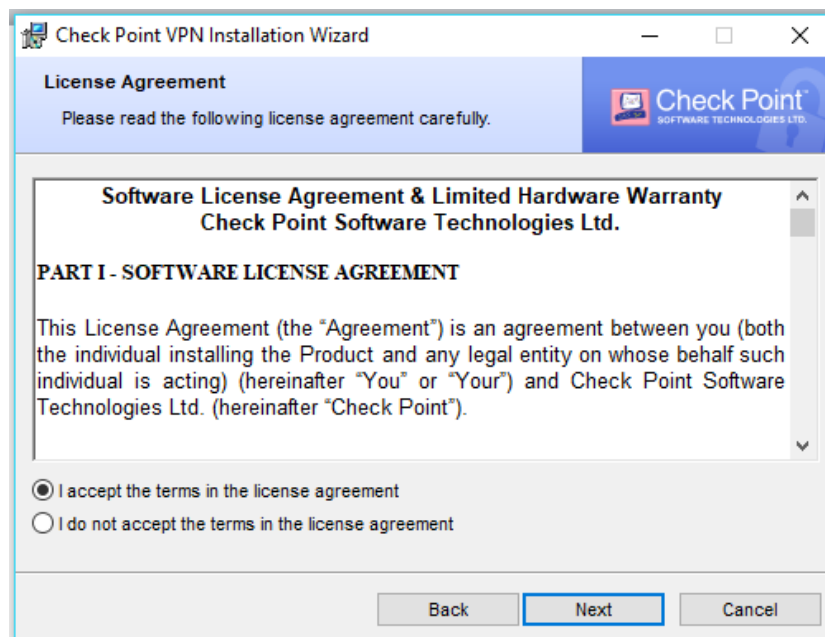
Check Point VPN Installation Wizard

License Agreement

Please read the following license agreement carefully.

Check Point™
SOFTWARE TECHNOLOGIES LTD.

Software License Agreement & Limited Hardware Warranty
Check Point Software Technologies Ltd.

PART I - SOFTWARE LICENSE AGREEMENT

This License Agreement (the "Agreement") is an agreement between you (both the individual installing the Product and any legal entity on whose behalf such individual is acting) (hereinafter "You" or "Your") and Check Point Software Technologies Ltd. (hereinafter "Check Point").

I accept the terms in the license agreement

I do not accept the terms in the license agreement

Back

Next

Cancel